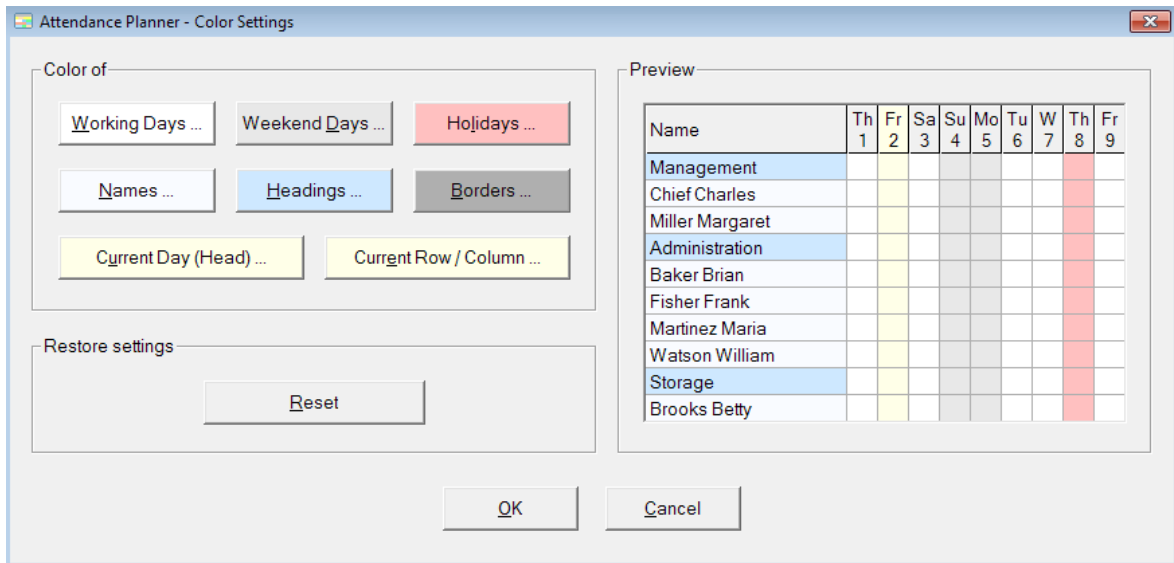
Attendance Planner - Color Settings

Color of

Working Days ...
Weekend Days ...
Holidays ...
Names ...
Headings ...
Borders ...
Current Day (Head) ...
Current Row / Column ...

Restore settings

Reset

Preview

| Name | Th 1 | Fr 2 | Sa 3 | Su 4 | Mo 5 | Tu 6 | W 7 | Th 8 | Fr 9 |
|---|---|---|---|---|---|---|---|---|---|
| Management | | | | | | | | | |
| Chief Charles | | | | | | | | | |
| Miller Margaret | | | | | | | | | |
| Administration | | | | | | | | | |
| Baker Brian | | | | | | | | | |
| Fisher Frank | | | | | | | | | |
| Martinez Maria | | | | | | | | | |
| Watson William | | | | | | | | | |
| Storage | | | | | | | | | |
| Brooks Betty | | | | | | | | | |

OK
Cancel